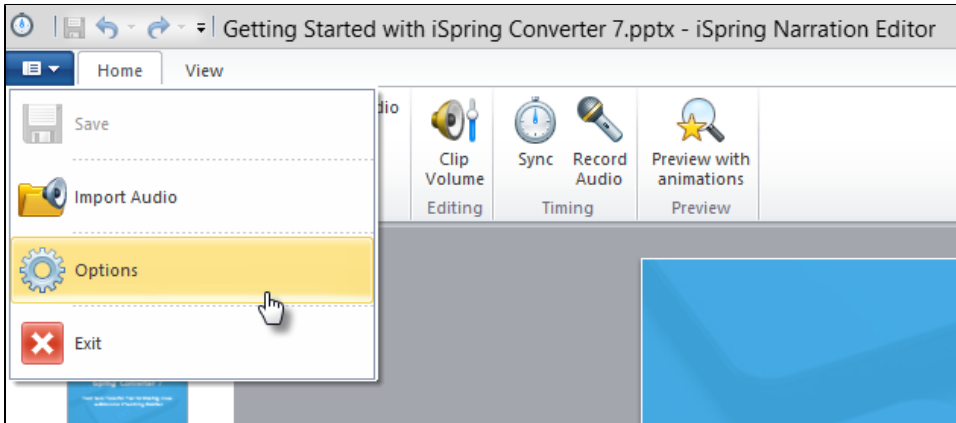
Getting Started with iSpring Converter 7.pptx - iSpring Narration Editor

Home
View

Save
Import Audio
Options
Exit

dio

Clip Volume
Editing

Sync
Record Audio
Timing

Preview with animations
Preview

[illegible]